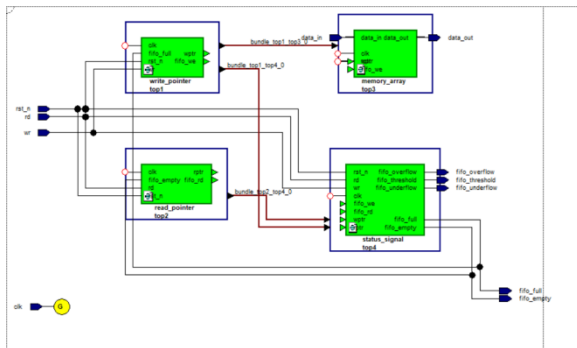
clk
fifo_full
rst_n
wptr
fifo_we
write_pointer
top1

bundle_top1_top3_0
bundle_top1_top4_0

data_in
data_in data_out
data_out
clk
wptr
fifo_we
memory_array
top3

rst_n
rd
wr

clk
fifo_empty
rst_n
rptr
fifo_rd
read_pointer
top2

bundle_top2_top4_0

rst_n
rd
wr
clk
fifo_we
fifo_rd
wptr
fifo_overflow
fifo_threshold
fifo_underflow
fifo_full
fifo_empty
status_signal
top4

fifo_overflow
fifo_threshold
fifo_underflow

fifo_full
fifo_empty

clk
G